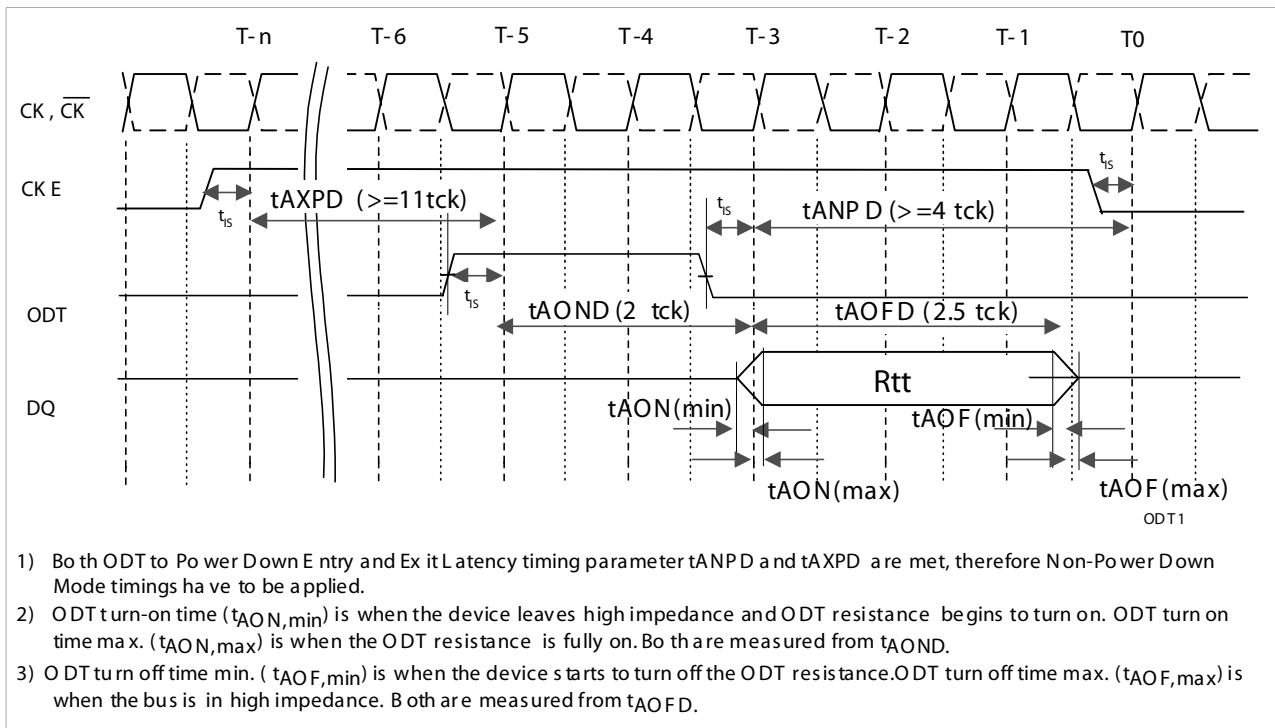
T-n T-6 T-5 T-4 T-3 T-2 T-1 T0

CK, $\overline{CK}$

CKE

$t_{IS}$ tAXPD (>=11tck)

$t_{IS}$ tANPD (>=4 tck) $t_{IS}$

ODT

$t_{IS}$ tAOND (2 tck) tAOFD (2.5 tck)

DQ

Rtt

tAON(min) tAOF(min)

tAON(max) tAOF(max)

ODT1

1) Both ODT to Power Down Entry and Exit Latency timing parameter tANPD and tAXPD are met, therefore Non-Power Down Mode timings have to be applied.

2) ODT turn-on time ($t_{AON,min}$) is when the device leaves high impedance and ODT resistance begins to turn on. ODT turn on time max. ($t_{AON,max}$) is when the ODT resistance is fully on. Both are measured from $t_{AOND}$.

3) ODT turn off time min. ($t_{AOF,min}$) is when the device starts to turn off the ODT resistance.ODT turn off time max. ($t_{AOF,max}$) is when the bus is in high impedance. Both are measured from $t_{AOFD}$.